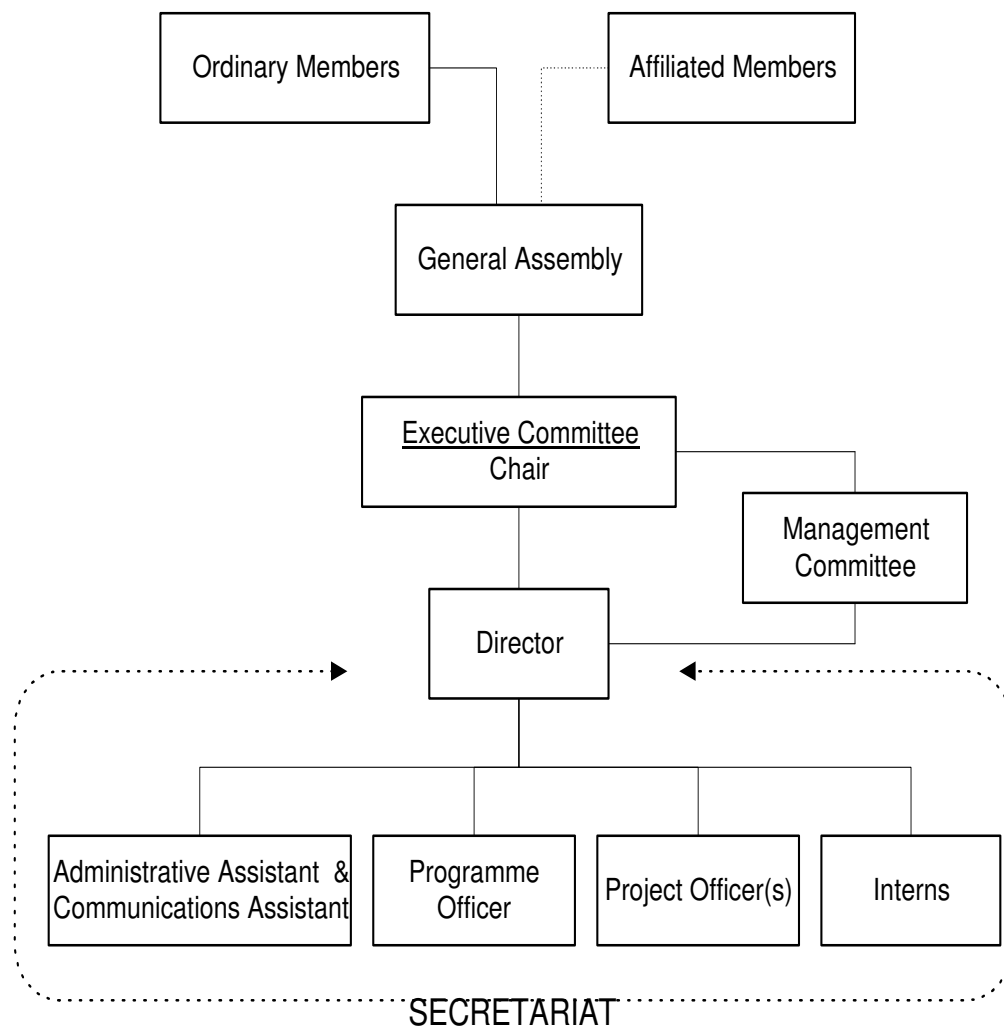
Ordinary Members

Affiliated Members

General Assembly

Executive Committee
Chair

Management Committee

Director

Administrative Assistant & Communications Assistant

Programme Officer

Project Officer(s)

Interns

SECRETARIAT